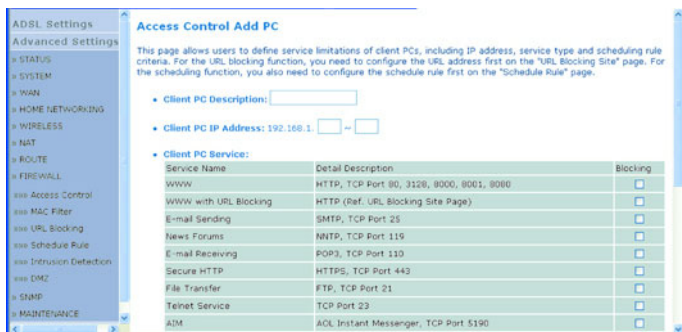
ADSL Settings
Advanced Settings
» STATUS
» SYSTEM
» WAN
» HOME NETWORKING
» WIRELESS
» NAT
» ROUTE
» FIREWALL
»»» Access Control
»»» MAC Filter
»»» URL Blocking
»»» Schedule Rule
»»» Intrusion Detection
»»» DMZ
» SNMP
» MAINTENANCE

Access Control Add PC

This page allows users to define service limitations of client PCs, including IP address, service type and scheduling rule criteria. For the URL blocking function, you need to configure the URL address first on the "URL Blocking Site" page. For the scheduling function, you also need to configure the schedule rule first on the "Schedule Rule" page.

• Client PC Description:

• Client PC IP Address: 192.168.1. ~

• Client PC Service:

| Service Name | Detail Description | Blocking |
|---|---|---|
| WWW | HTTP, TCP Port 80, 3128, 8000, 8001, 8080 | ☐ |
| WWW with URL Blocking | HTTP (Ref. URL Blocking Site Page) | ☐ |
| E-mail Sending | SMTP, TCP Port 25 | ☐ |
| News Forums | NNTP, TCP Port 119 | ☐ |
| E-mail Receiving | POP3, TCP Port 110 | ☐ |
| Secure HTTP | HTTPS, TCP Port 443 | ☐ |
| File Transfer | FTP, TCP Port 21 | ☐ |
| Telnet Service | TCP Port 23 | ☐ |
| AIM | AOL Instant Messenger, TCP Port 5190 | ☐ |